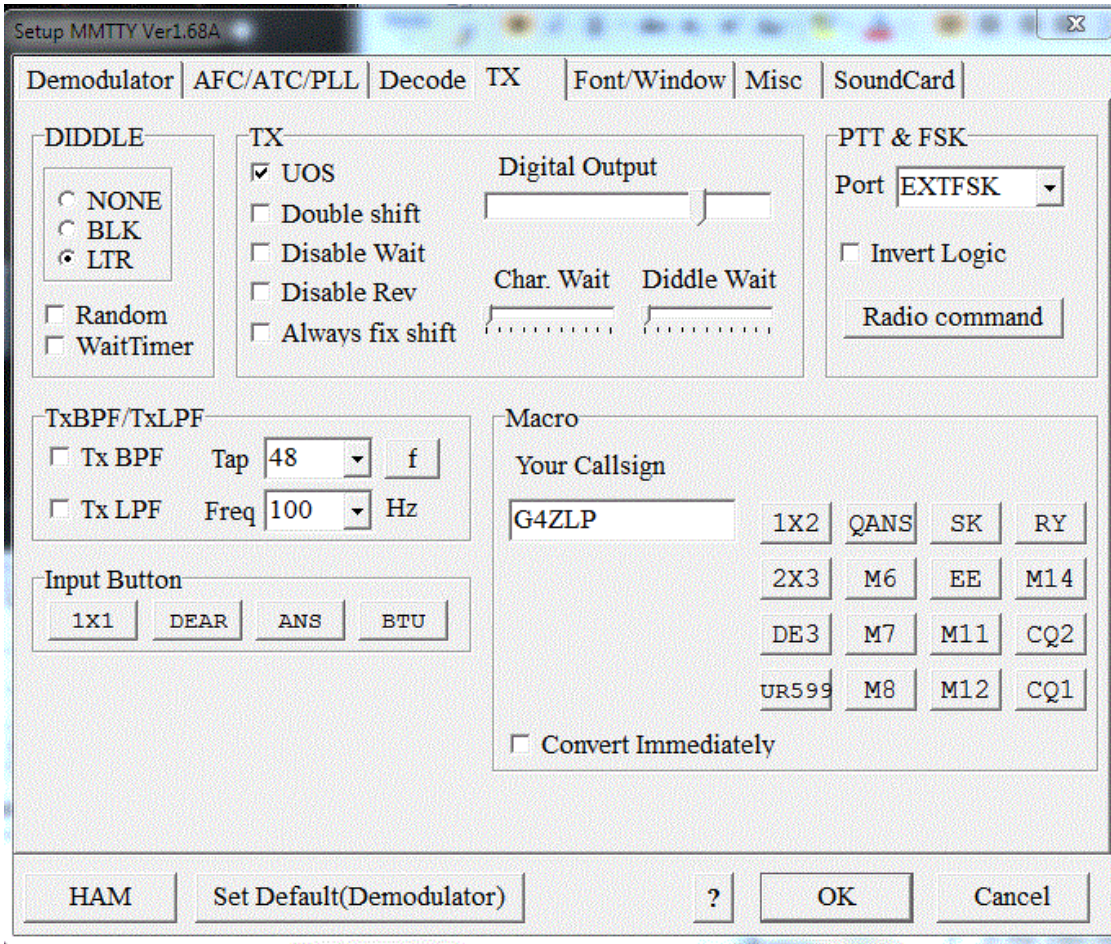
Setup MMTTY Ver1.68A

Demodulator | AFC/ATC/PLL | Decode | TX | Font/Window | Misc | SoundCard

DIDDLE
NONE
BLK
LTR
Random
WaitTimer

TX
UOS
Double shift
Disable Wait
Disable Rev
Always fix shift
Digital Output
Char. Wait
Diddle Wait

PTT & FSK
Port EXTFSK
Invert Logic
Radio command

TxBPF/TxLPF
Tx BPF Tap 48 f
Tx LPF Freq 100 Hz

Input Button
1X1 DEAR ANS BTU

Macro
Your Callsign
G4ZLP

| 1X2 | QANS | SK | RY |
|---|---|---|---|
| 2X3 | M6 | EE | M14 |
| DE3 | M7 | M11 | CQ2 |
| UR599 | M8 | M12 | CQ1 |

Convert Immediately

HAM Set Default(Demodulator) ? OK Cancel